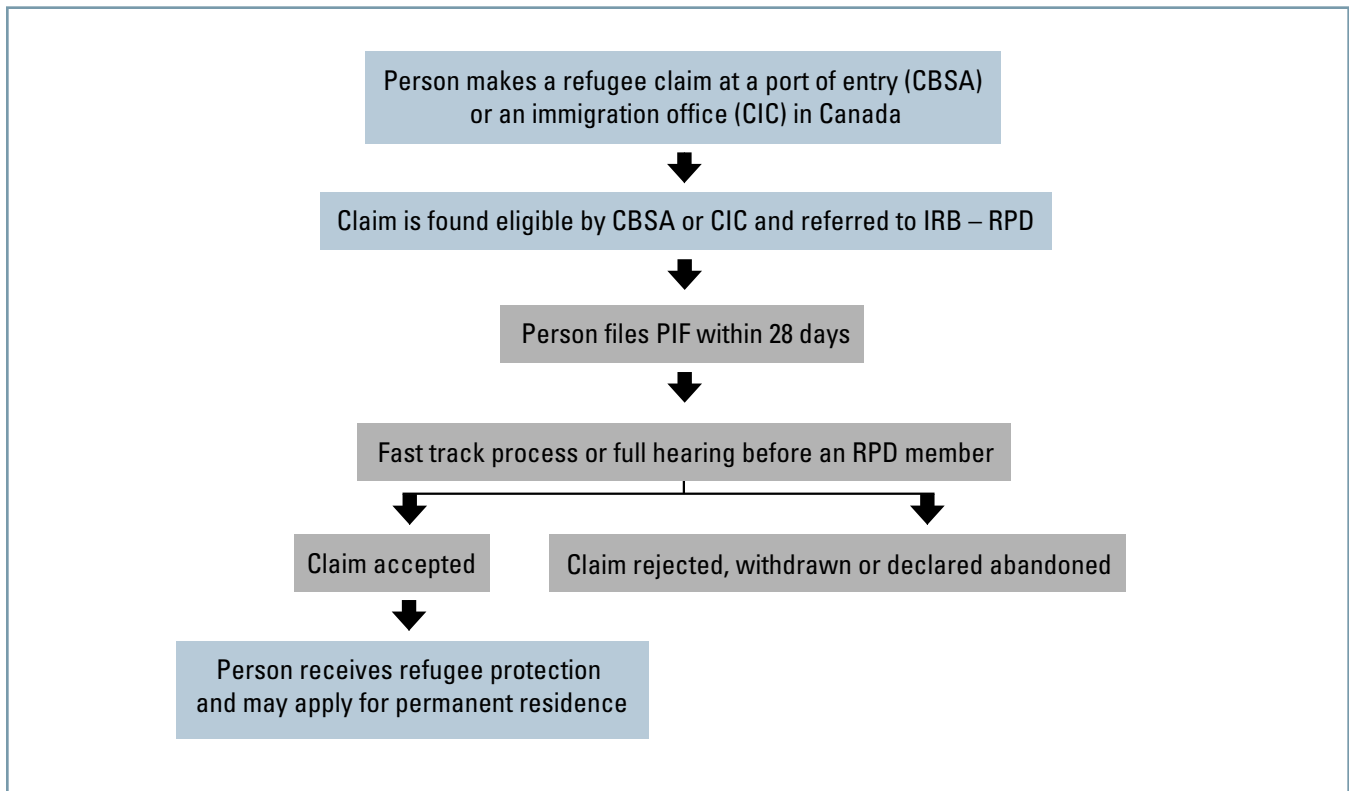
Person makes a refugee claim at a port of entry (CBSA) or an immigration office (CIC) in Canada

Claim is found eligible by CBSA or CIC and referred to IRB – RPD

Person files PIF within 28 days

Fast track process or full hearing before an RPD member

Claim accepted

Claim rejected, withdrawn or declared abandoned

Person receives refugee protection and may apply for permanent residence